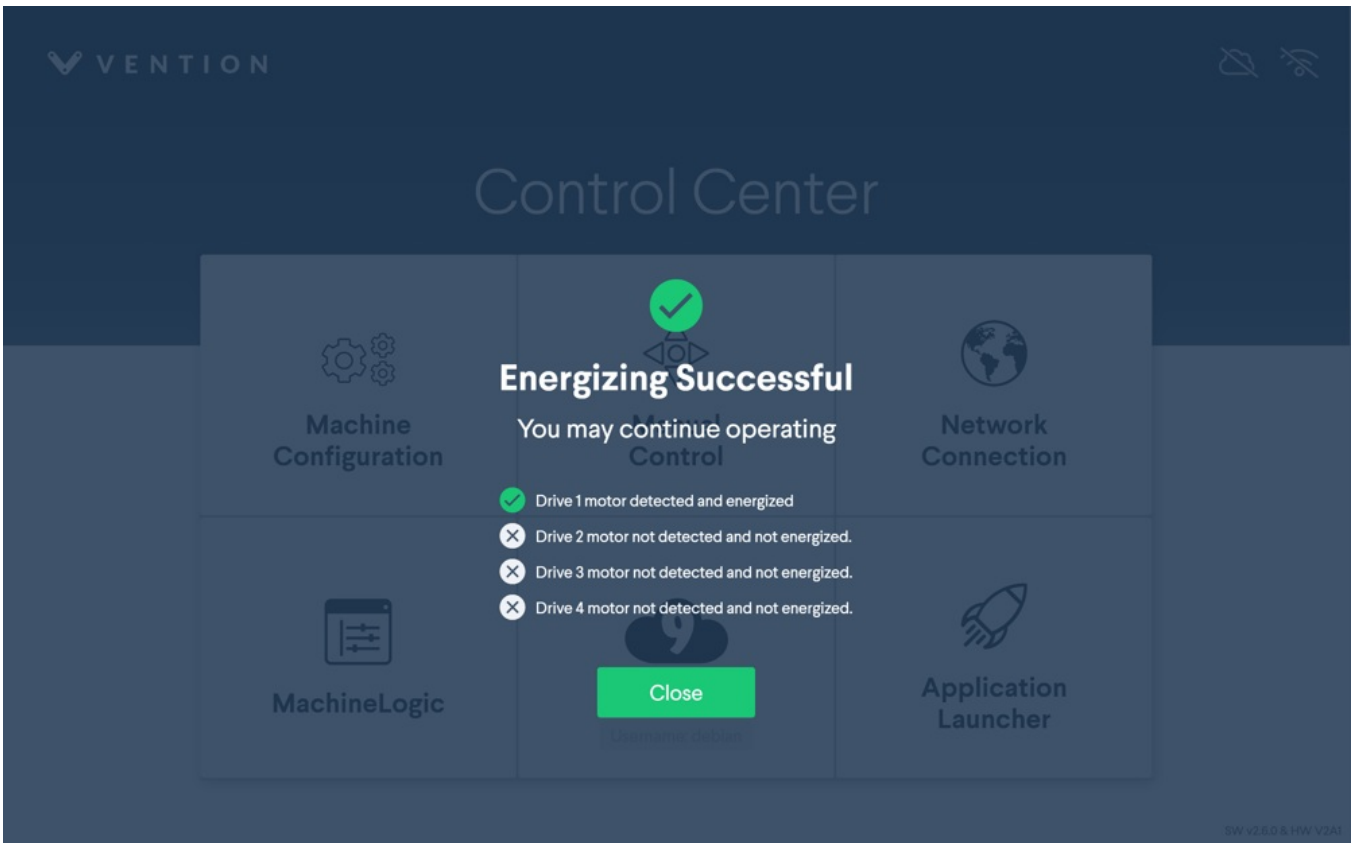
VENTION

Control Center

Machine Configuration

Manual Control

Network Connection

MachineLogic

Application Launcher

Energizing Successful

You may continue operating

Drive 1 motor detected and energized

Drive 2 motor not detected and not energized.

Drive 3 motor not detected and not energized.

Drive 4 motor not detected and not energized.

Close

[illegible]

SW v2.8.0 & HW V2A1